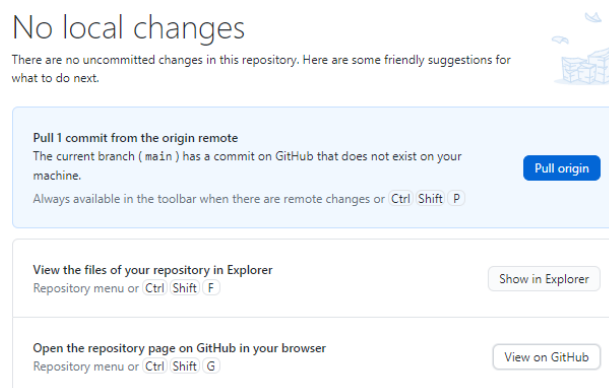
No local changes

There are no uncommitted changes in this repository. Here are some friendly suggestions for what to do next.

Pull 1 commit from the origin remote
The current branch ( main ) has a commit on GitHub that does not exist on your machine.
Always available in the toolbar when there are remote changes or Ctrl Shift P

Pull origin

View the files of your repository in Explorer
Repository menu or Ctrl Shift F

Show in Explorer

Open the repository page on GitHub in your browser
Repository menu or Ctrl Shift G

View on GitHub